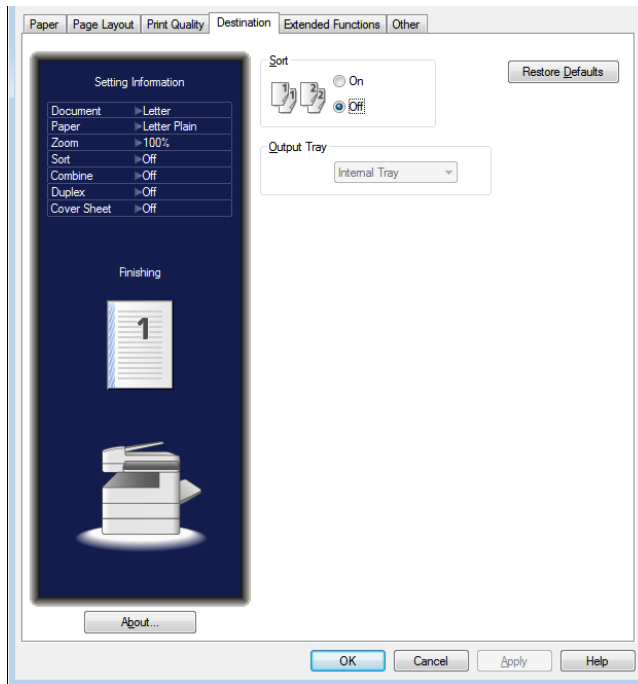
Paper | Page Layout | Print Quality | Destination | Extended Functions | Other

Setting Information

| | |
|---|---|
| Document | Letter |
| Paper | Letter Plain |
| Zoom | 100% |
| Sort | Off |
| Combine | Off |
| Duplex | Off |
| Cover Sheet | Off |

Finishing

1

About...

Sort
On
Off

Output Tray
Internal Tray

Restore Defaults

OK
Cancel
Apply
Help